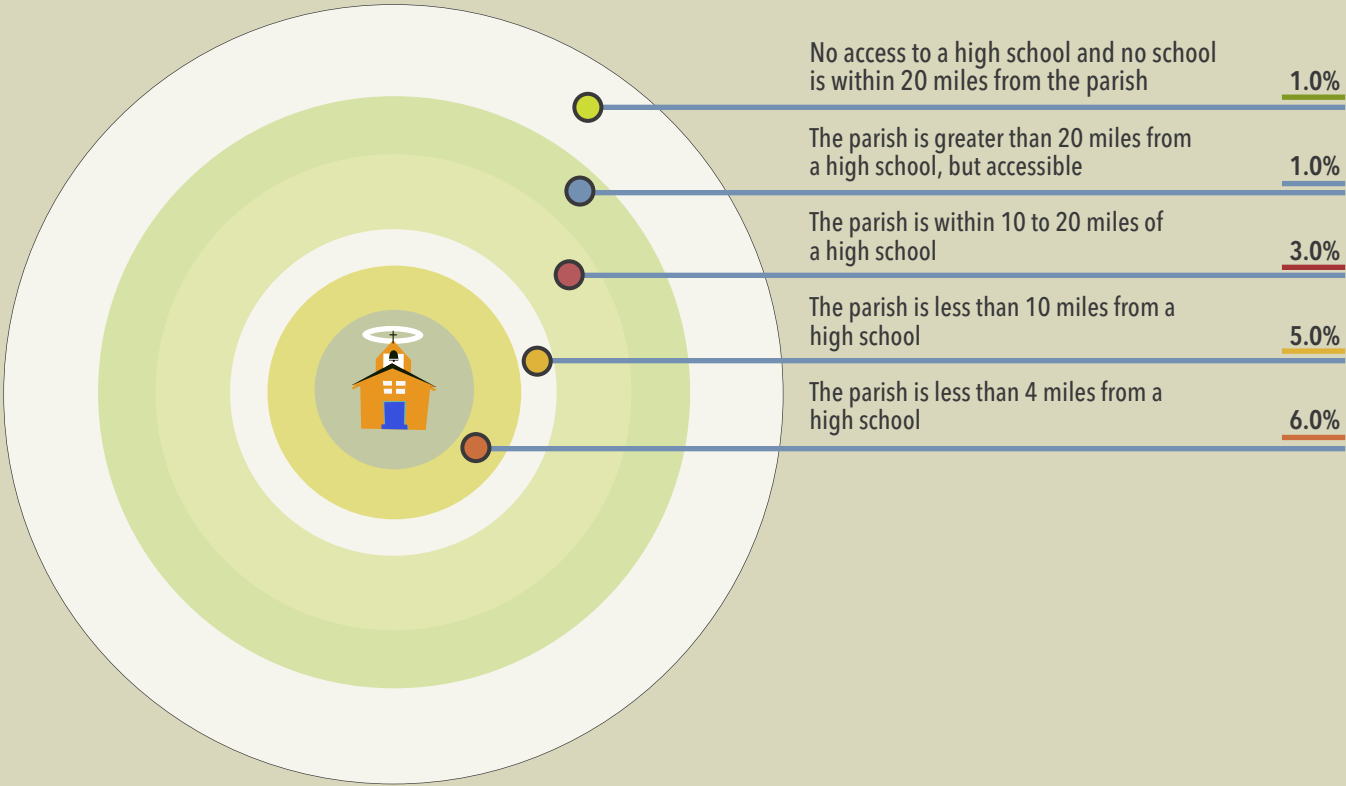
No access to a high school and no school is within 20 miles from the parish
1.0%

The parish is greater than 20 miles from a high school, but accessible
1.0%

The parish is within 10 to 20 miles of a high school
3.0%

The parish is less than 10 miles from a high school
5.0%

The parish is less than 4 miles from a high school
6.0%